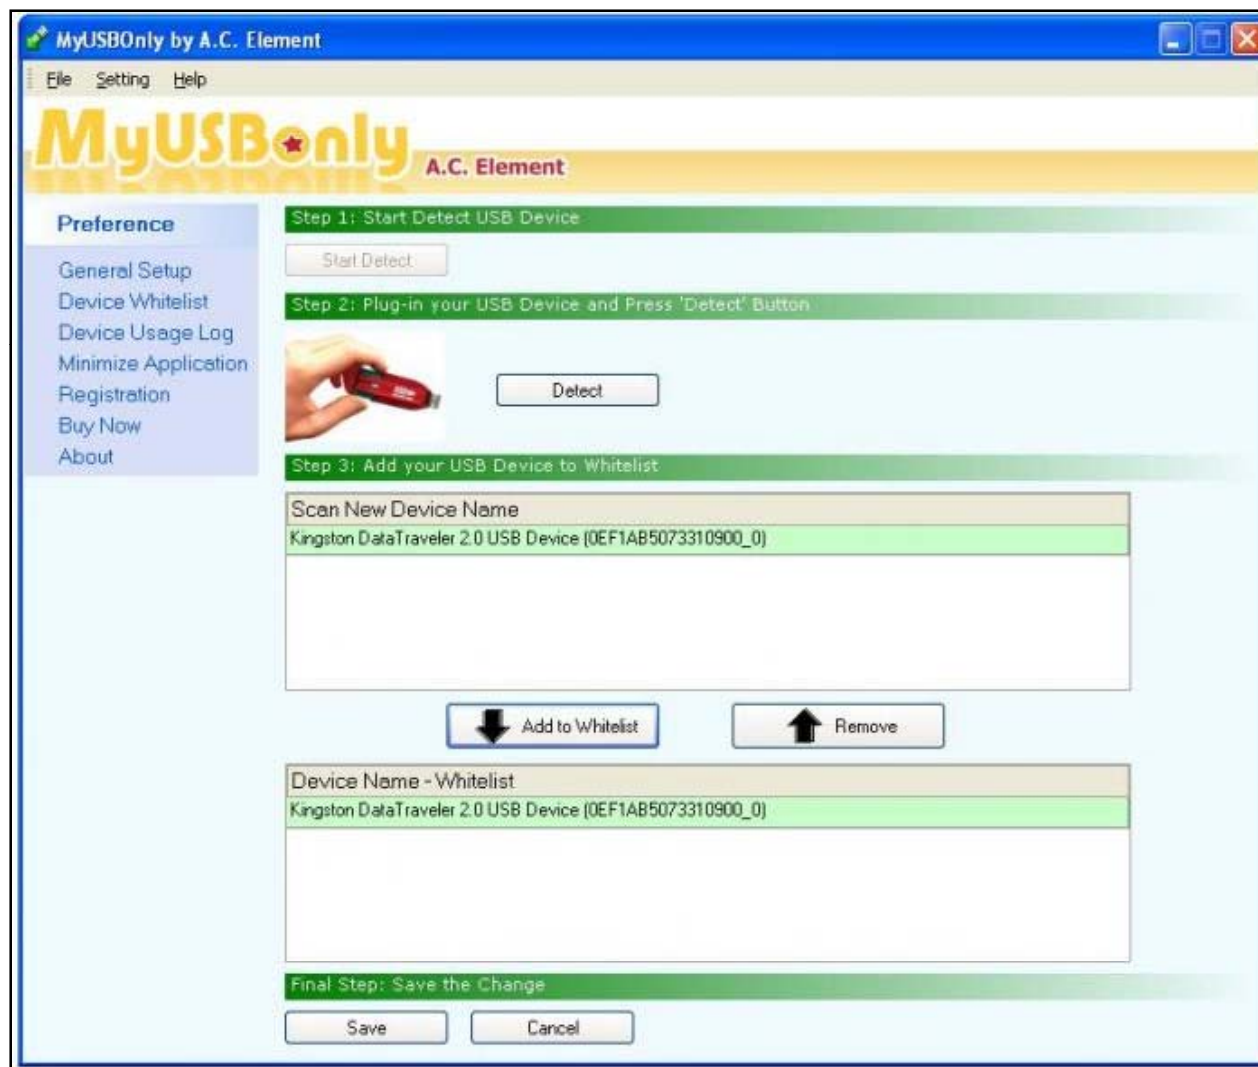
MyUSBOnly by A.C. Element

File Setting Help

MyUSBonly A.C. Element

Preference

General Setup
Device Whitelist
Device Usage Log
Minimize Application
Registration
Buy Now
About

Step 1: Start Detect USB Device

Start Detect

Step 2: Plug-in your USB Device and Press 'Detect' Button

Detect

Step 3: Add your USB Device to Whitelist

| Scan New Device Name |
|---|
| Kingston DataTraveler 2.0 USB Device (0EF1AB5073310900_0) |

Add to Whitelist

Remove

| Device Name - Whitelist |
|---|
| Kingston DataTraveler 2.0 USB Device (0EF1AB5073310900_0) |

Final Step: Save the Change

Save

Cancel